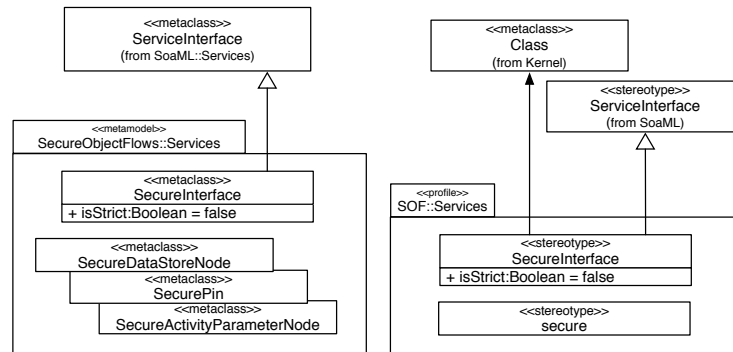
<<metaclass>>
ServiceInterface
(from SoaML::Services)

<<metamodel>>
SecureObjectFlows::Services

<<metaclass>>
SecureInterface
+ isStrict:Boolean = false

<<metaclass>>
SecureDataStoreNode

<<metaclass>>
SecurePin

<<metaclass>>
SecureActivityParameterNode

<<metaclass>>
Class
(from Kernel)

<<stereotype>>
ServiceInterface
(from SoaML)

<<profile>>
SOF::Services

<<stereotype>>
SecureInterface
+ isStrict:Boolean = false

<<stereotype>>
secure